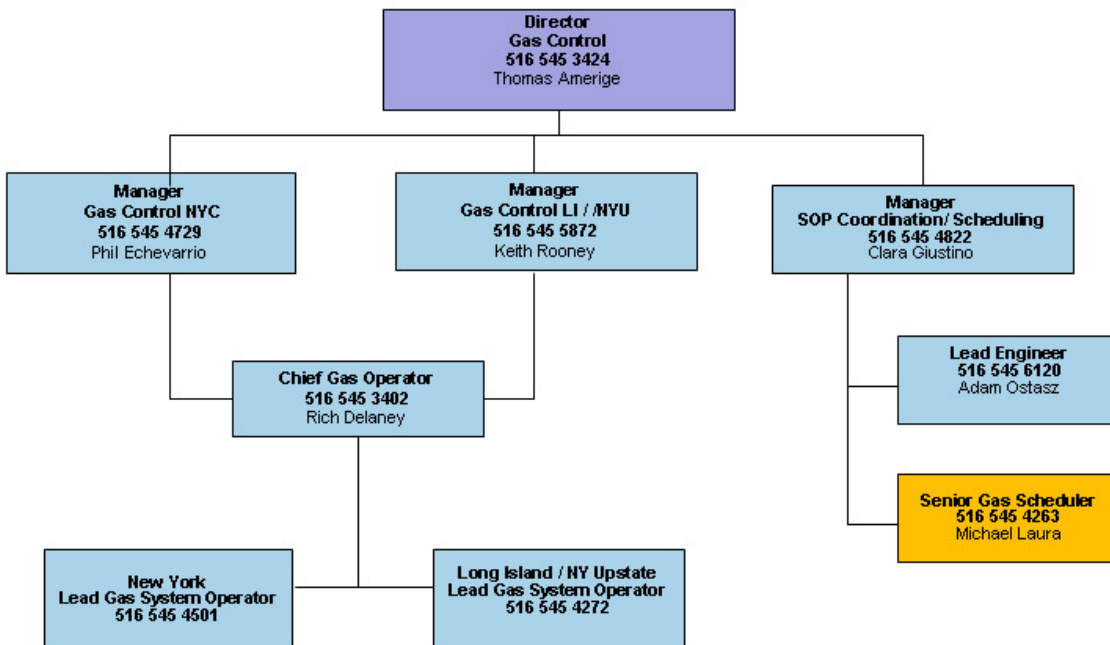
Director
Gas Control
516 545 3424
Thomas Amerige

Manager
Gas Control NYC
516 545 4729
Phil Echevarrio

Manager
Gas Control LI / NYU
516 545 5872
Keith Rooney

Manager
SOP Coordination/ Scheduling
516 545 4822
Clara Giustino

Chief Gas Operator
516 545 3402
Rich Delaney

Lead Engineer
516 545 6120
Adam Ostasz

Senior Gas Scheduler
516 545 4263
Michael Laura

New York
Lead Gas System Operator
516 545 4501

Long Island / NY Upstate
Lead Gas System Operator
516 545 4272